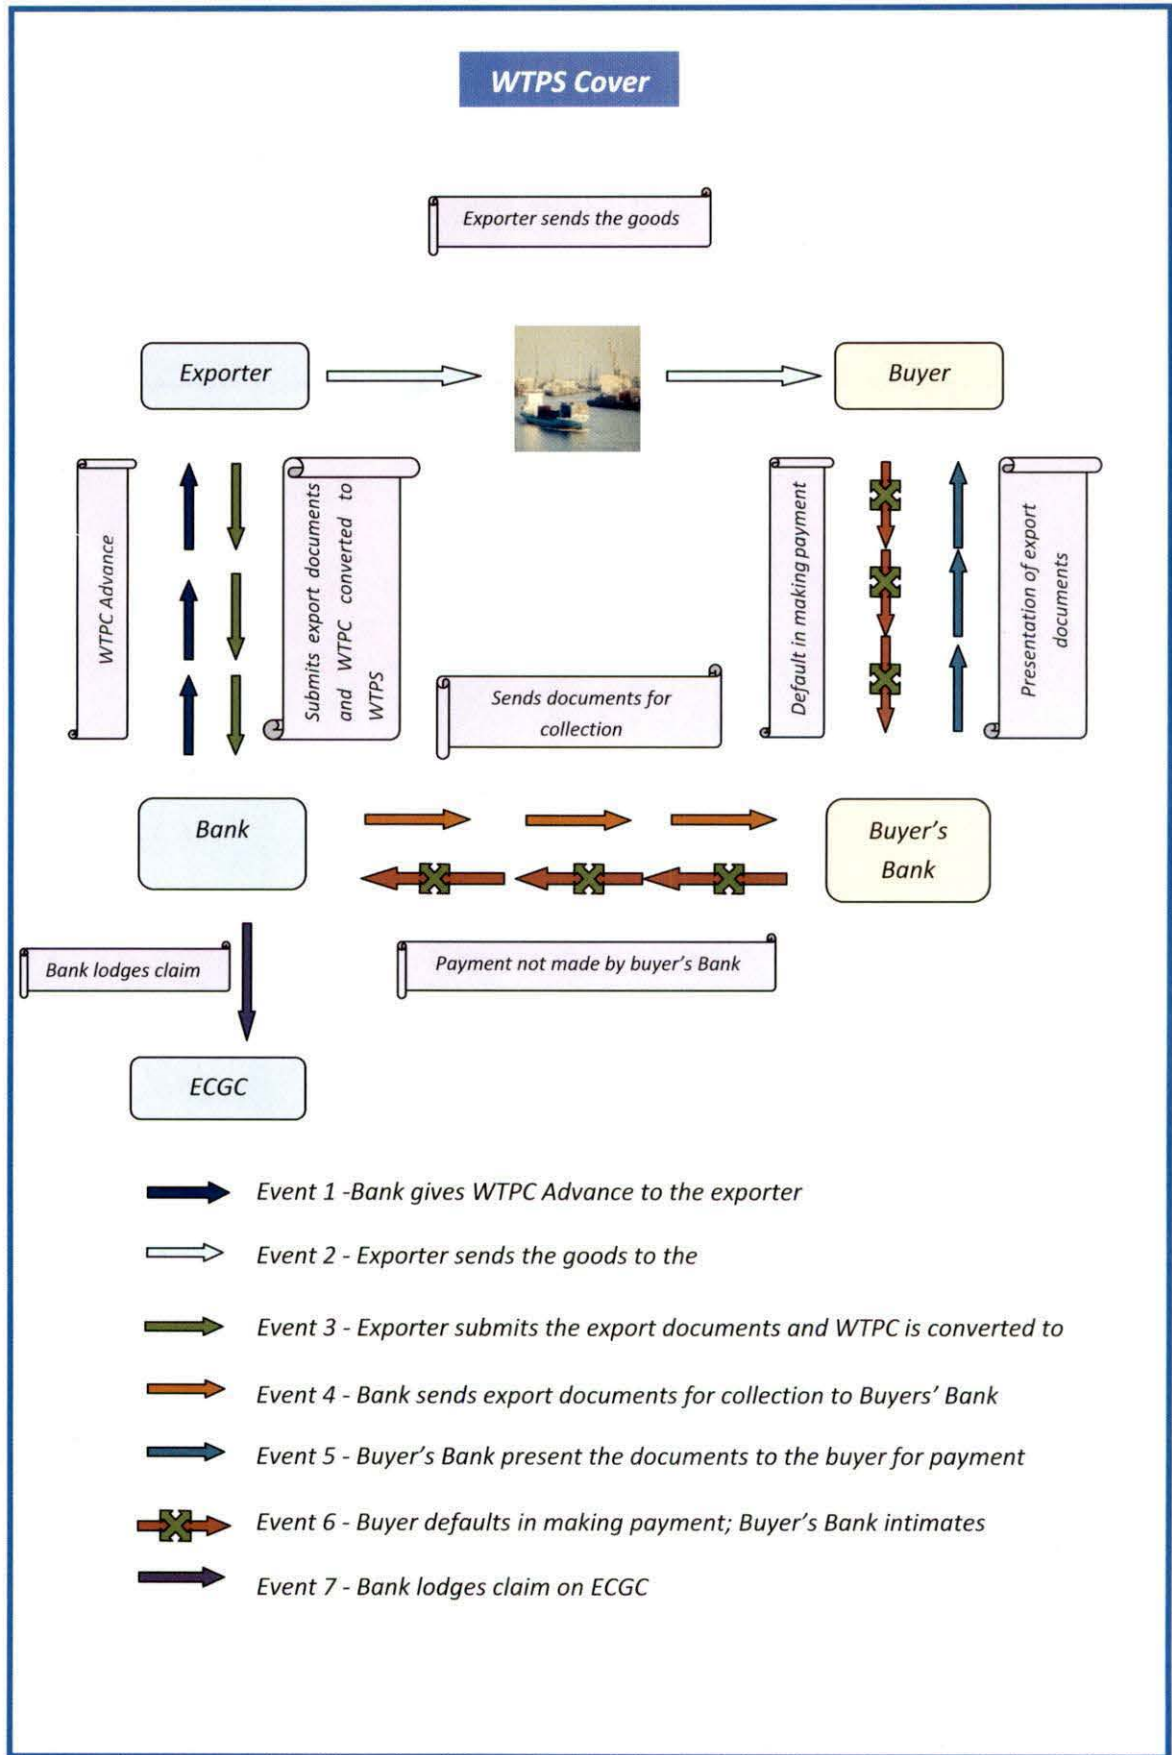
WTPS Cover

Exporter sends the goods

Exporter

Buyer

WTPC Advance

Submits export documents and WTPC converted to WTPS

Default in making payment

Presentation of export documents

Sends documents for collection

Bank

Buyer's Bank

Bank lodges claim

Payment not made by buyer's Bank

ECGC

Event 1 -Bank gives WTPC Advance to the exporter

Event 2 - Exporter sends the goods to the

Event 3 - Exporter submits the export documents and WTPC is converted to

Event 4 - Bank sends export documents for collection to Buyers' Bank

Event 5 - Buyer's Bank present the documents to the buyer for payment

Event 6 - Buyer defaults in making payment; Buyer's Bank intimates

Event 7 - Bank lodges claim on ECGC